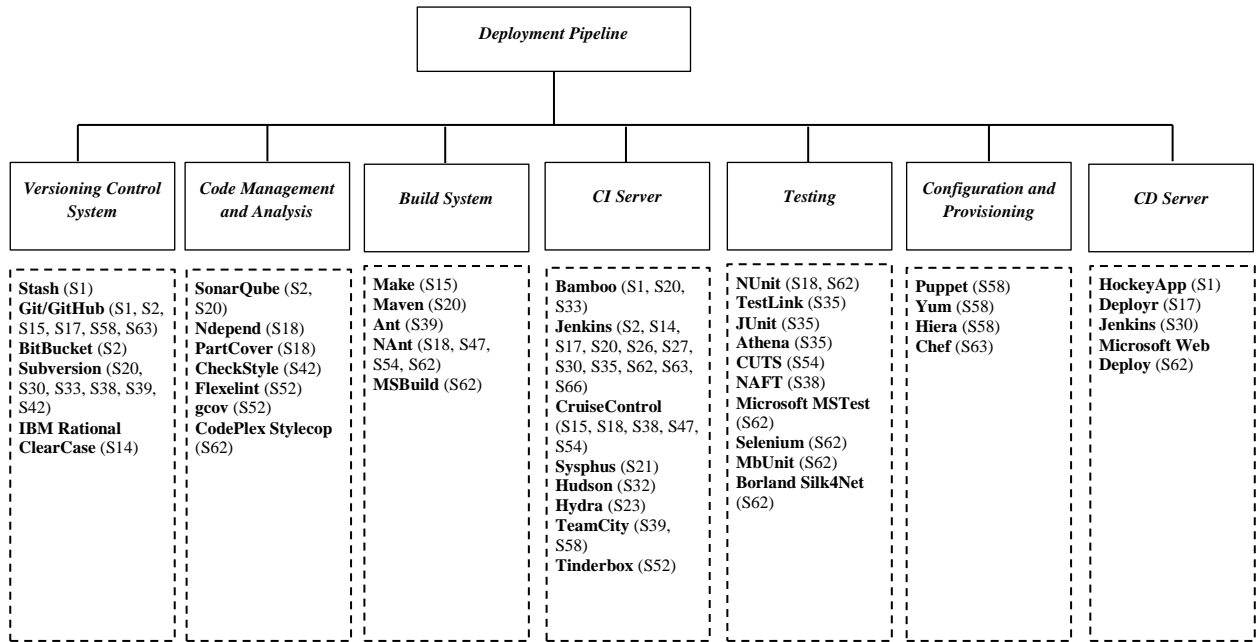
Deployment Pipeline

Versioning Control System

Code Management and Analysis

Build System

CI Server

Testing

Configuration and Provisioning

CD Server

Stash (S1)
Git/GitHub (S1, S2, S15, S17, S58, S63)
BitBucket (S2)
Subversion (S20, S30, S33, S38, S39, S42)
IBM Rational ClearCase (S14)

SonarQube (S2, S20)
Ndepend (S18)
PartCover (S18)
CheckStyle (S42)
Flexelint (S52)
gcov (S52)
CodePlex Stylecop (S62)

Make (S15)
Maven (S20)
Ant (S39)
NAnt (S18, S47, S54, S62)
MSBuild (S62)

Bamboo (S1, S20, S33)
Jenkins (S2, S14, S17, S20, S26, S27, S30, S35, S62, S63, S66)
CruiseControl (S15, S18, S38, S47, S54)
Sysphus (S21)
Hudson (S32)
Hydra (S23)
TeamCity (S39, S58)
Tinderbox (S52)

NUnit (S18, S62)
TestLink (S35)
JUnit (S35)
Athena (S35)
CUTS (S54)
NAFT (S38)
Microsoft MSTest (S62)
Selenium (S62)
MbUnit (S62)
Borland Silk4Net (S62)

Puppet (S58)
Yum (S58)
Hiera (S58)
Chef (S63)

HockeyApp (S1)
Deployr (S17)
Jenkins (S30)
Microsoft Web Deploy (S62)